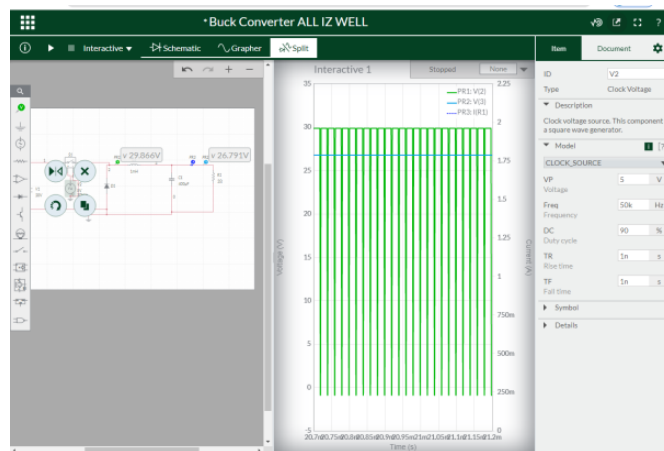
*Buck Converter ALL IZ WELL

Interactive ▾ Schematic Grapher Split

Item Document

V 29.866V
V 26.791V

Interactive 1 Stopped None

PR1: V(2)
PR2: V(3)
PR3: I(R1)

35 30 25 20 15 10 5 0 -5

2.25 2 1.75 1.5 1.25 1 750m 500m 250m 0

Voltage (V)
Current (A)

20.7m 0.75m 0.8m 0.85m 0.9m 0.95m 1m 1.05m 1.1m 1.15m 1.2m
Time (s)

ID V2
Type Clock Voltage

▾ Description
Clock voltage source. This component a square wave generator.

▾ Model
CLOCK_SOURCE
VP 5 V
Voltage
Freq 50k Hz
Frequency
DC 90 %
Duty cycle
TR 1n s
Rise time
TF 1n s
Fall time

▸ Symbol
▸ Details